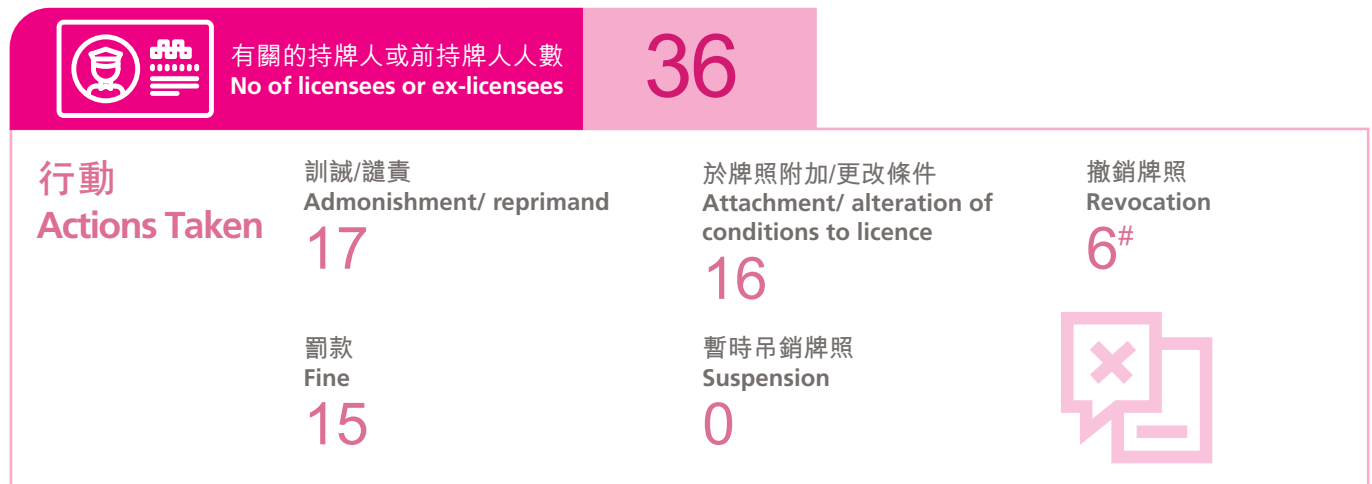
有關的持牌人或前持牌人人數
No of licensees or ex-licensees

36

行動
Actions Taken

訓誡/譴責
Admonishment/ reprimand
17

於牌照附加/更改條件
Attachment/ alteration of conditions to licence
16

撤銷牌照
Revocation
$6^{\#}$

罰款
Fine
15

暫時吊銷牌照
Suspension
0